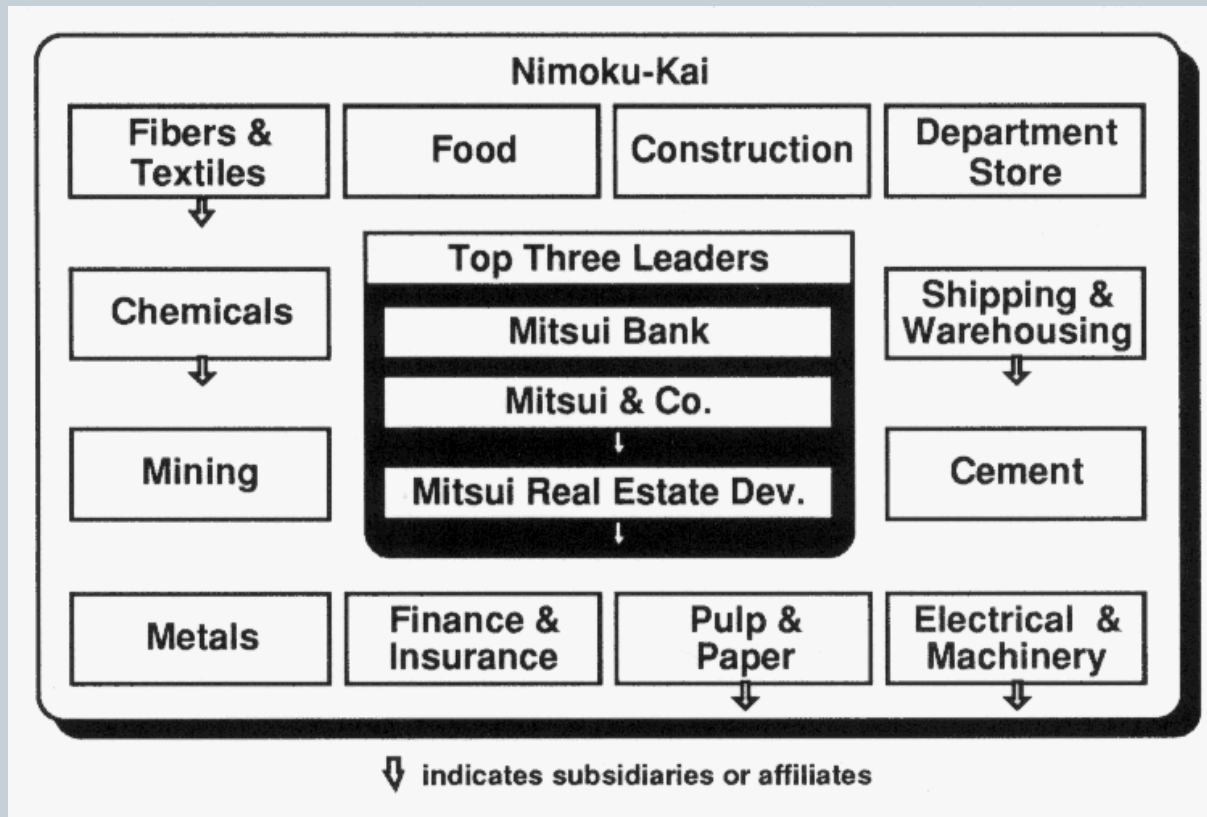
Nimoku-Kai

Fibers & Textiles

Food

Construction

Department Store

Top Three Leaders

Chemicals

Mitsui Bank

Shipping & Warehousing

Mitsui & Co.

Mining

Mitsui Real Estate Dev.

Cement

Metals

Finance & Insurance

Pulp & Paper

Electrical & Machinery

indicates subsidiaries or affiliates